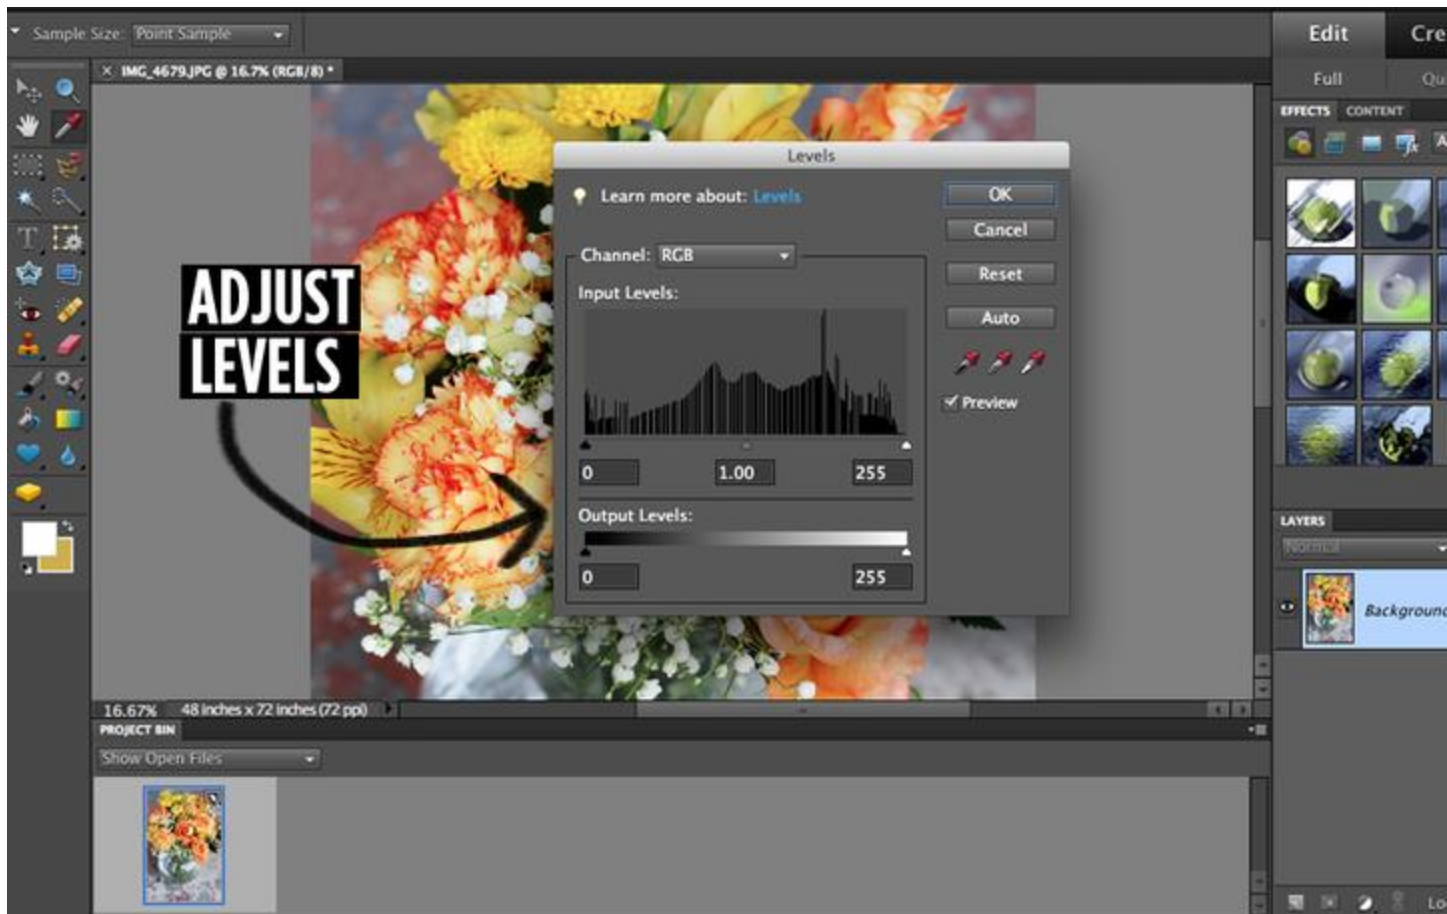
Sample Size: Point Sample

IMG_4679.JPG @ 16.7% (RGB/8) *

Edit
Cre
Full
Qu
EFFECTS CONTENT

ADJUST LEVELS

Levels
Learn more about: Levels
OK
Cancel
Reset
Auto
Channel: RGB
Input Levels:
0
1.00
255
Output Levels:
0
255
Preview

LAYERS
Normal
Backgroun

16.67%
48 inches x 72 inches (72 ppi)
PROJECT BIN
Show Open Files